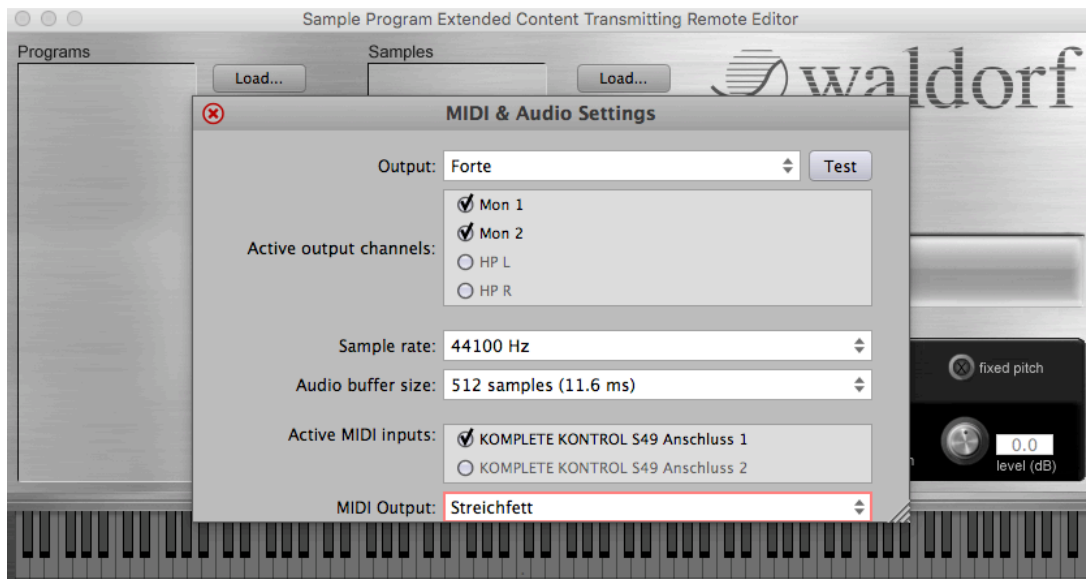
Sample Program Extended Content Transmitting Remote Editor

Programs

Load...

Samples

Load...

waldorf

MIDI & Audio Settings

Output: Forte

Test

Active output channels:

Mon 1

Mon 2

HP L

HP R

Sample rate: 44100 Hz

Audio buffer size: 512 samples (11.6 ms)

Active MIDI inputs:

KOMPLETE KONTROL S49 Anschluss 1

KOMPLETE KONTROL S49 Anschluss 2

MIDI Output: Streichfett

fixed pitch

0.0

level (dB)